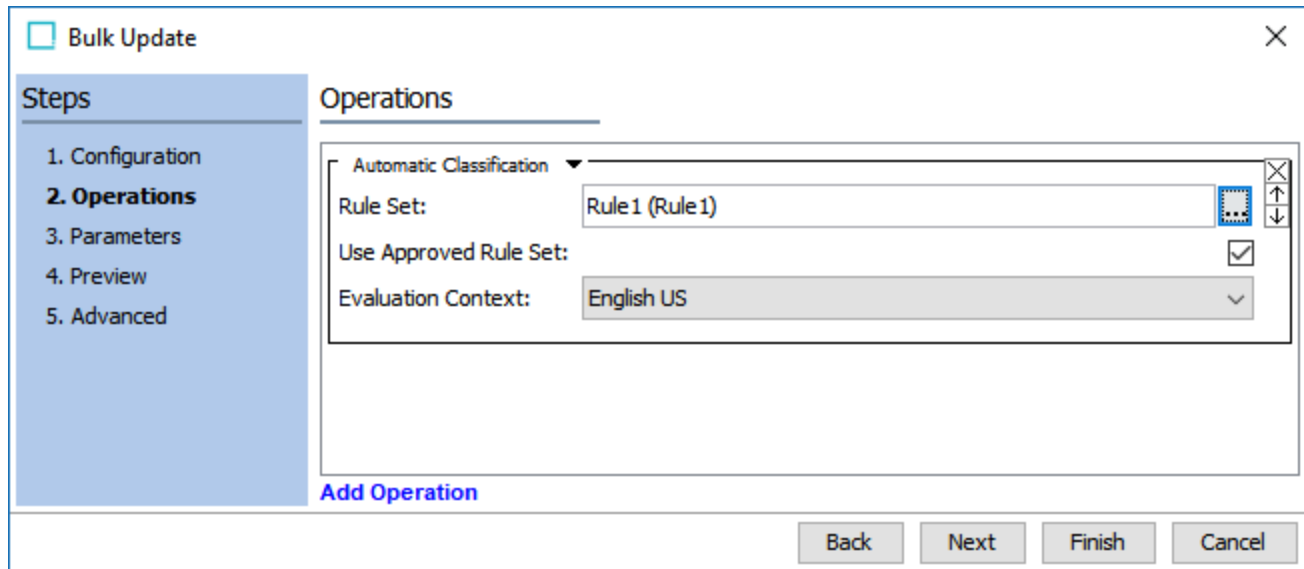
Bulk Update

Steps

1. Configuration
2. Operations
3. Parameters
4. Preview
5. Advanced

Operations

Automatic Classification

Rule Set: Rule1 (Rule1) ...

Use Approved Rule Set:

Evaluation Context: English US

Add Operation

Back Next Finish Cancel